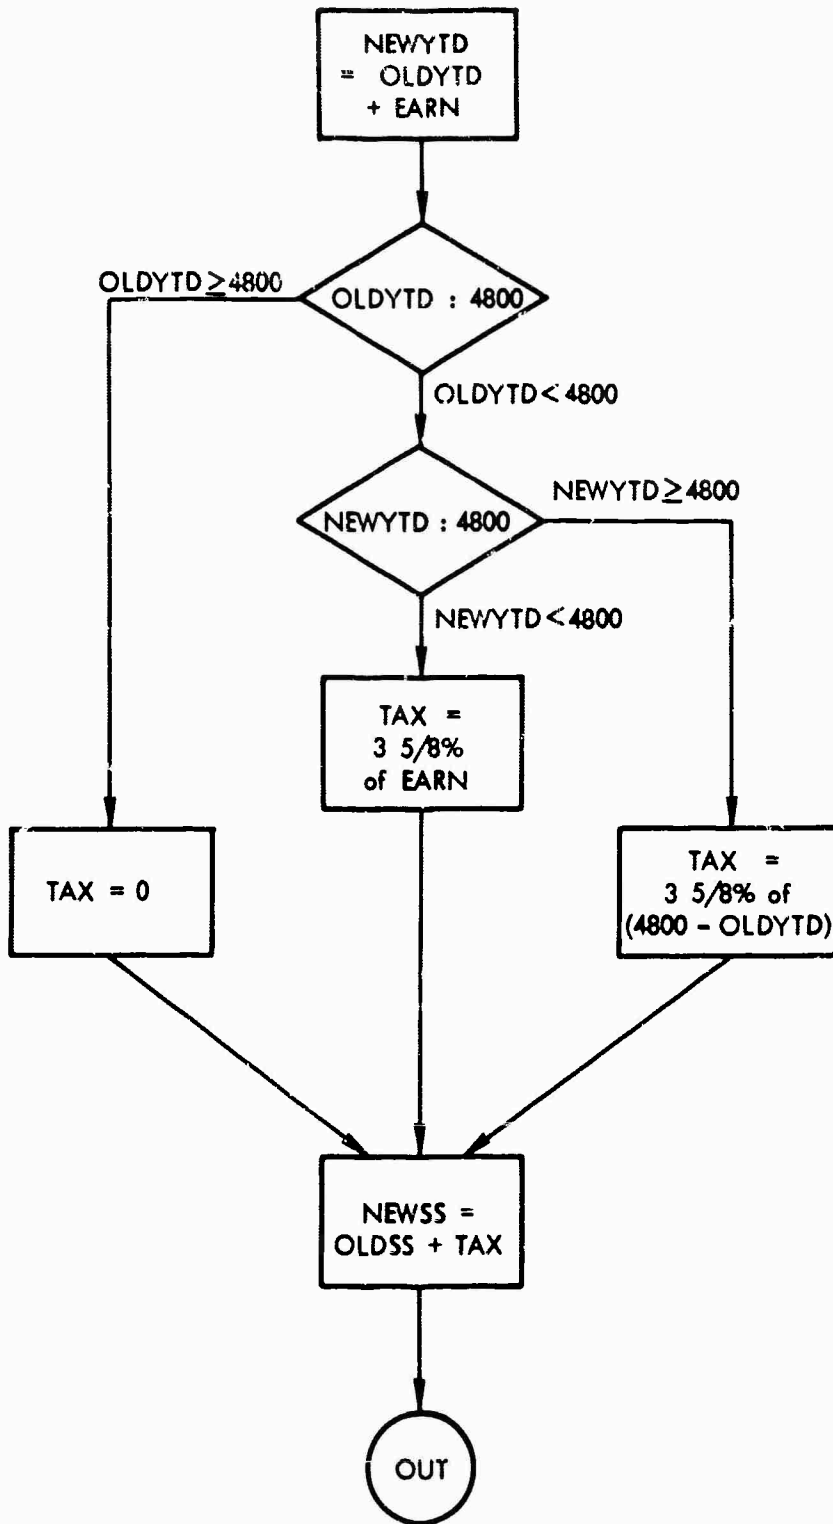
NEWYTD = OLDYTD + EARN

OLDYTD $\geq$ 4800

OLDYTD : 4800

OLDYTD < 4800

NEWYTD : 4800

NEWYTD $\geq$ 4800

NEWYTD < 4800

TAX = 3 5/8% of EARN

TAX = 0

TAX = 3 5/8% of (4800 - OLDYTD)

NEWSS = OLDSS + TAX

OUT